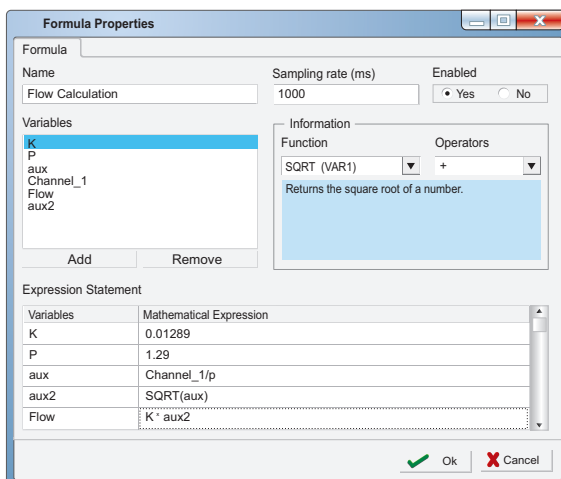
Formula Properties

Formula

Name
Flow Calculation

Sampling rate (ms)
1000

Enabled
Yes No

Variables
K
P
aux
Channel_1
Flow
aux2

Add Remove

Information
Function
SQRT (VAR1)
Operators
+
Returns the square root of a number.

Expression Statement

| Variables | Mathematical Expression |
|---|---|
| K | 0.01289 |
| P | 1.29 |
| aux | Channel_1/p |
| aux2 | SQRT(aux) |
| Flow | K * aux2 |

Ok Cancel